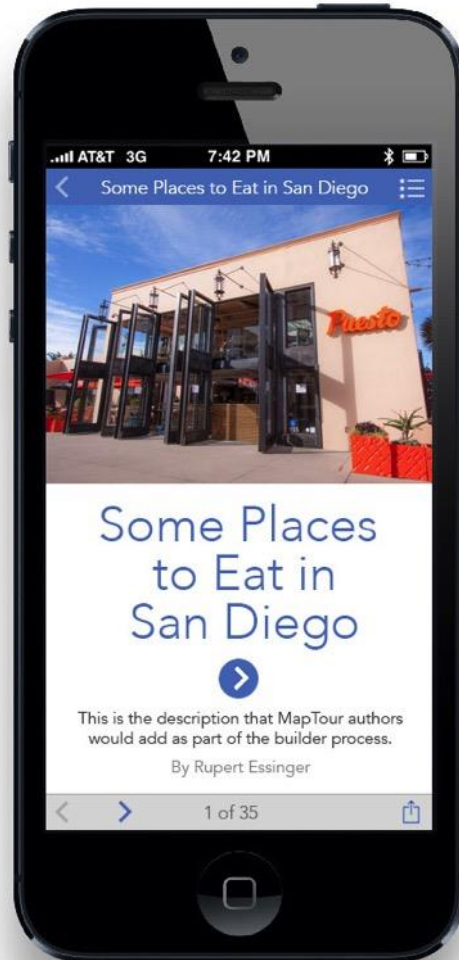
AT&T 3G 7:42 PM

Some Places to Eat in San Diego

Puesto

Some Places to Eat in San Diego

This is the description that MapTour authors would add as part of the builder process.

By Rupert Essinger

1 of 35